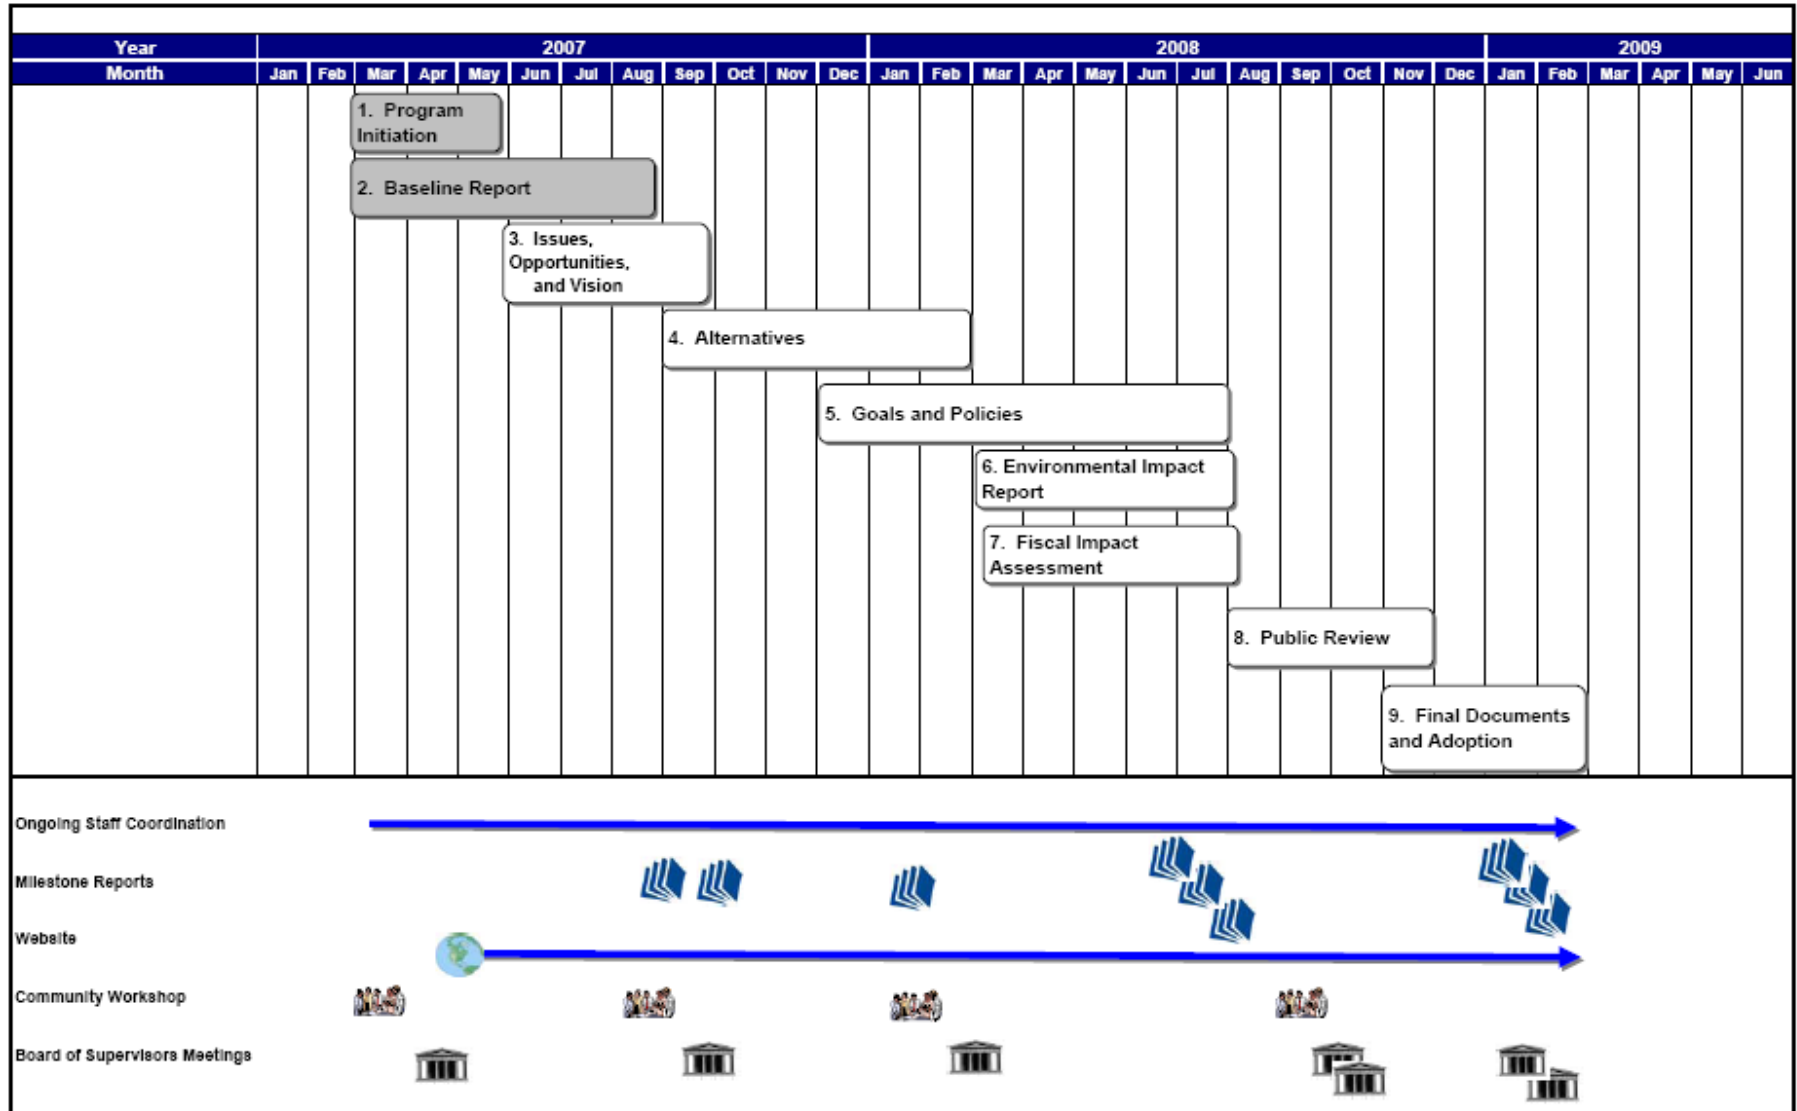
| Year | 2007 | | | | | | | | | | | | 2008 | | | | | | | | | | | | 2009 | | | | | |
|---|---|---|---|---|---|---|---|---|---|---|---|---|---|---|---|---|---|---|---|---|---|---|---|---|---|---|---|---|---|---|
| Month | Jan | Feb | Mar | Apr | May | Jun | Jul | Aug | Sep | Oct | Nov | Dec | Jan | Feb | Mar | Apr | May | Jun | Jul | Aug | Sep | Oct | Nov | Dec | Jan | Feb | Mar | Apr | May | Jun |

1. Program Initiation

2. Baseline Report

3. Issues, Opportunities, and Vision

4. Alternatives

5. Goals and Policies

6. Environmental Impact Report

7. Fiscal Impact Assessment

8. Public Review

9. Final Documents and Adoption

Ongoing Staff Coordination

Milestone Reports

Website

Community Workshop

Board of Supervisors Meetings